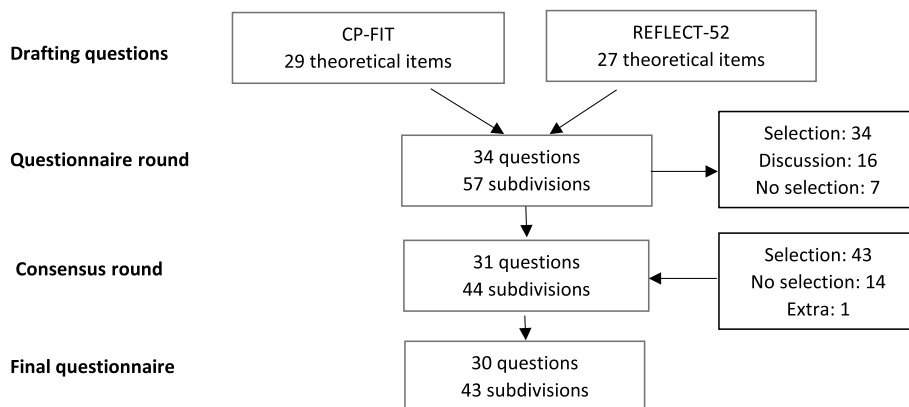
Drafting questions

CP-FIT
29 theoretical items

REFLECT-52
27 theoretical items

Questionnaire round

34 questions
57 subdivisions

Selection: 34
Discussion: 16
No selection: 7

Consensus round

31 questions
44 subdivisions

Selection: 43
No selection: 14
Extra: 1

Final questionnaire

30 questions
43 subdivisions